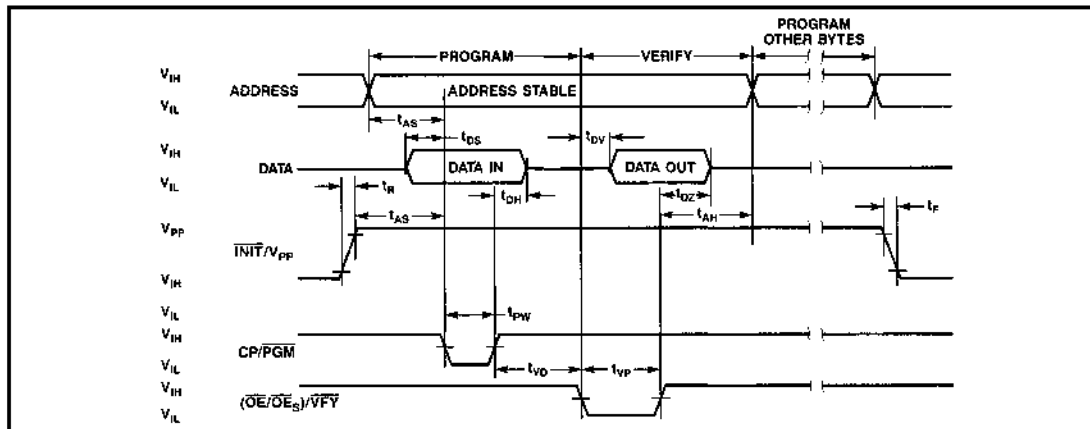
PROGRAM OTHER BYTES

PROGRAM

VERIFY

$V_{IH}$

$V_{IL}$

ADDRESS

ADDRESS STABLE

$t_{AS}$

$t_{DS}$

$t_{DV}$

$V_{IH}$

$V_{IL}$

DATA

DATA IN

DATA OUT

$t_R$

$t_{DH}$

$t_{DZ}$

$t_{AS}$

$t_{AH}$

$t_F$

$V_{PP}$

$\overline{INIT}/V_{PP}$

$V_{IH}$

$V_{IL}$

$V_{IH}$

$t_{PW}$

$CP/\overline{PGM}$

$V_{IL}$

$t_{VD}$

$t_{VP}$

$V_{IH}$

$V_{IL}$

$(\overline{OE}/\overline{OE_S})/\overline{VFY}$